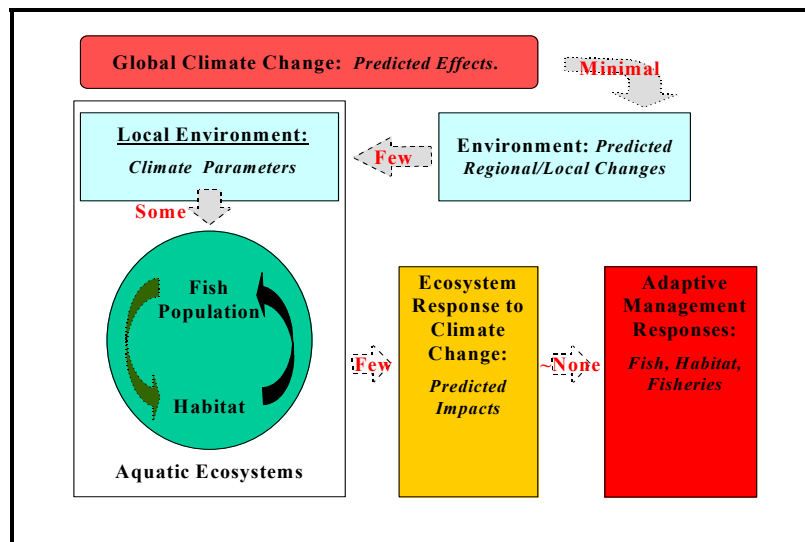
Global Climate Change: *Predicted Effects.*

Minimal

Environment: *Predicted Regional/Local Changes*

Few

Local Environment:

*Climate Parameters*

Some

Fish Population

Habitat

Aquatic Ecosystems

Few

Ecosystem Response to Climate Change:

*Predicted Impacts*

~None

Adaptive Management Responses:

*Fish, Habitat, Fisheries*